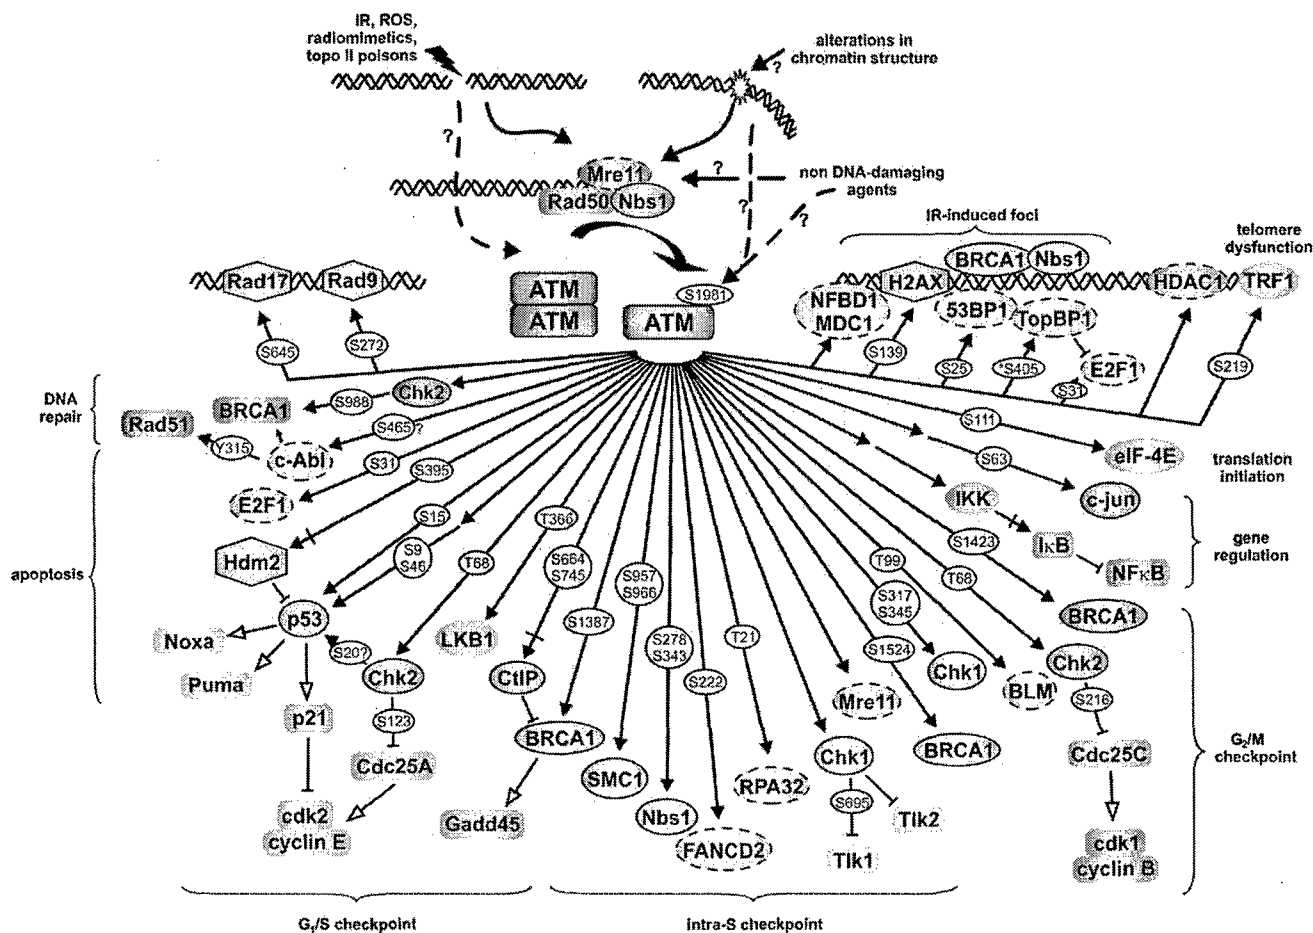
IR, ROS, radiomimetics, topo II poisons

alterations in chromatin structure

?

?

Mre11
Rad50 Nbs1

?

non DNA-damaging agents

?

?

IR-induced foci

telomere dysfunction

Rad17 Rad9

ATM
ATM

S1981
ATM

NFBD1 MDC1
H2AX
BRCA1 Nbs1
53BP1
TopBP1
HDAC1
TRF1

S645
S272

S139
S25
S405
S31
E2F1
S219

DNA repair

Rad51
BRCA1
S988
Chk2
Y315
c-Abl
S465?
S111
eIF-4E
translation initiation

S31
S395
S63
c-jun

E2F1
IKK
IκB
NFκB
gene regulation

S15
T366
Hdm2
S9 S46
T68
S664 S745
S957 S966
T99
S1423

apoptosis

S317 S345
T68

p53
LKB1
S1387
S278 S343
T21
BRCA1

Noxa
S207
Chk2
CtIP
S222
S1524
Chk1
Chk2

Puma
p21
S123
Mre11
BLM
S216

BRCA1
SMC1
Nbs1
RPA32
Chk1
BRCA1
Cdc25C

Cdc25A
S695
Tlk2
$G_2$/M checkpoint

cdk2 cyclin E
Gadd45
FANCD2
Tlk1
cdk1 cyclin B

$G_1$/S checkpoint

intra-S checkpoint